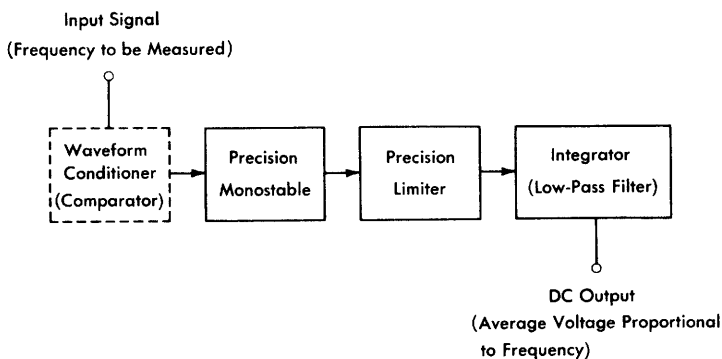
Input Signal
(Frequency to be Measured)

Waveform Conditioner (Comparator)

Precision Monostable

Precision Limiter

Integrator (Low-Pass Filter)

DC Output
(Average Voltage Proportional to Frequency)